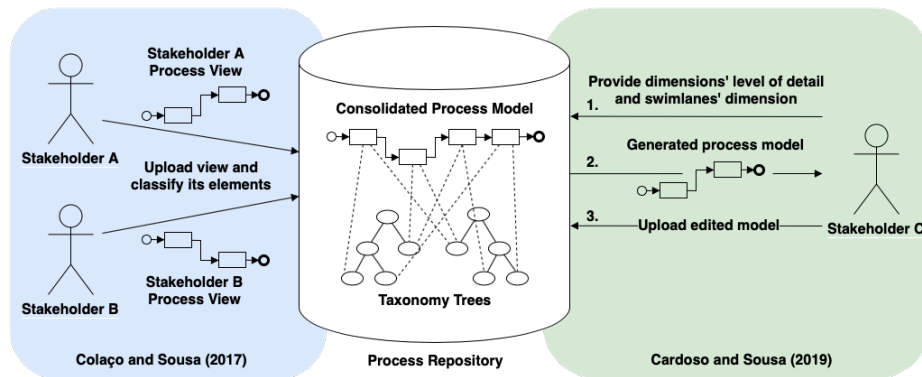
Stakeholder A Process View

Stakeholder A

Upload view and classify its elements

Stakeholder B

Stakeholder B Process View

Colaço and Sousa (2017)

Consolidated Process Model

Taxonomy Trees

Process Repository

1. Provide dimensions' level of detail and swimlanes' dimension

2. Generated process model

3. Upload edited model

Stakeholder C

Cardoso and Sousa (2019)